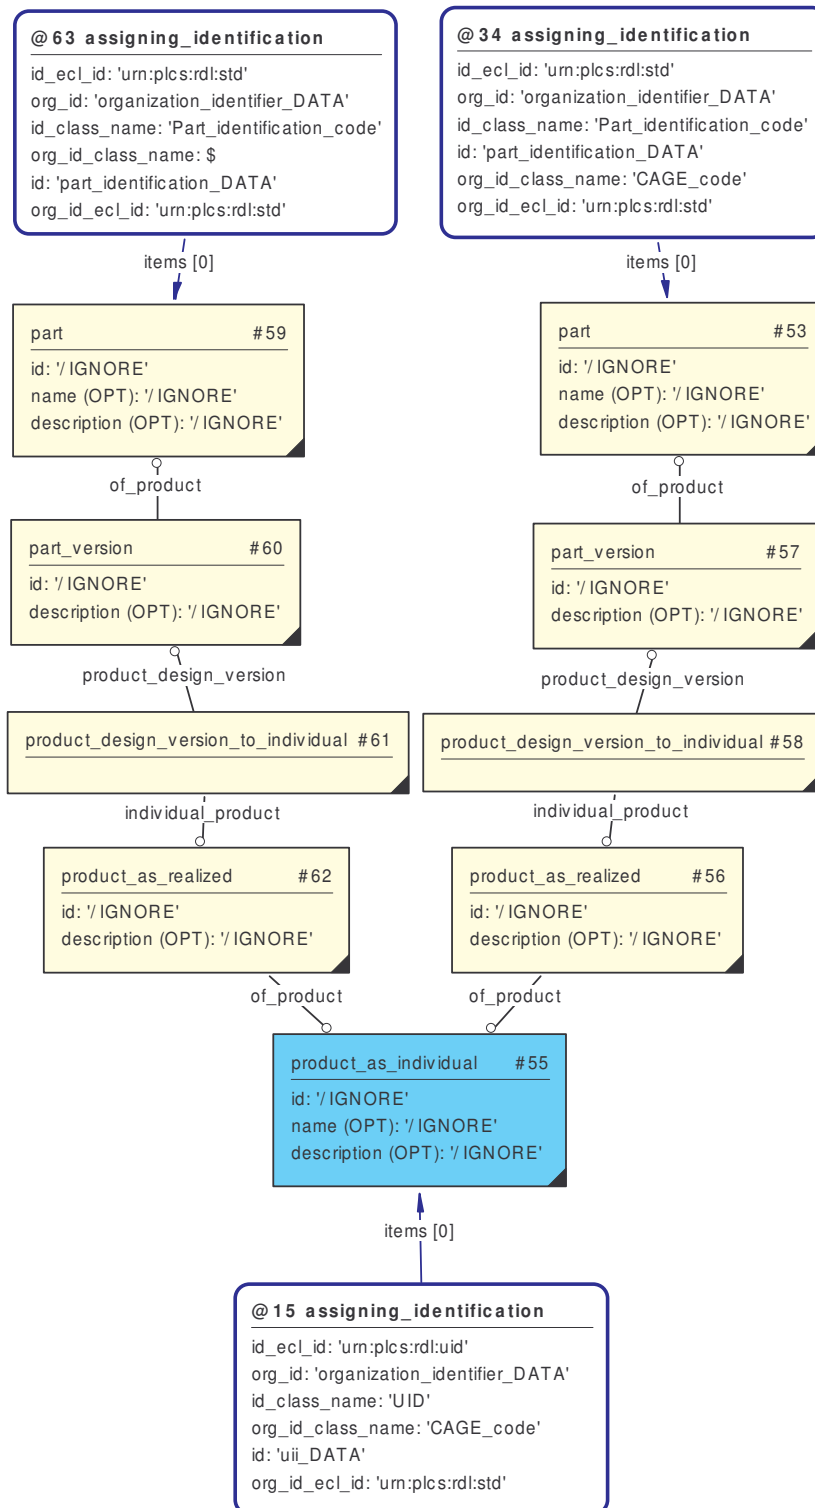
@63 assigning_identification
id_ecl_id: 'urn:plcs:rdl:std'
org_id: 'organization_identifier_DATA'
id_class_name: 'Part_identification_code'
org_id_class_name: $
id: 'part_identification_DATA'
org_id_ecl_id: 'urn:plcs:rdl:std'

@34 assigning_identification
id_ecl_id: 'urn:plcs:rdl:std'
org_id: 'organization_identifier_DATA'
id_class_name: 'Part_identification_code'
id: 'part_identification_DATA'
org_id_class_name: 'CAGE_code'
org_id_ecl_id: 'urn:plcs:rdl:std'

items [0]

items [0]

part #59
id: '/IGNORE'
name (OPT): '/IGNORE'
description (OPT): '/IGNORE'

part #53
id: '/IGNORE'
name (OPT): '/IGNORE'
description (OPT): '/IGNORE'

of_product

of_product

part_version #60
id: '/IGNORE'
description (OPT): '/IGNORE'

part_version #57
id: '/IGNORE'
description (OPT): '/IGNORE'

product_design_version

product_design_version

product_design_version_to_individual #61

product_design_version_to_individual #58

individual_product

individual_product

product_as_realized #62
id: '/IGNORE'
description (OPT): '/IGNORE'

product_as_realized #56
id: '/IGNORE'
description (OPT): '/IGNORE'

of_product

of_product

product_as_individual #55
id: '/IGNORE'
name (OPT): '/IGNORE'
description (OPT): '/IGNORE'

items [0]

@15 assigning_identification
id_ecl_id: 'urn:plcs:rdl:uid'
org_id: 'organization_identifier_DATA'
id_class_name: 'UID'
org_id_class_name: 'CAGE_code'
id: 'uii_DATA'
org_id_ecl_id: 'urn:plcs:rdl:std'